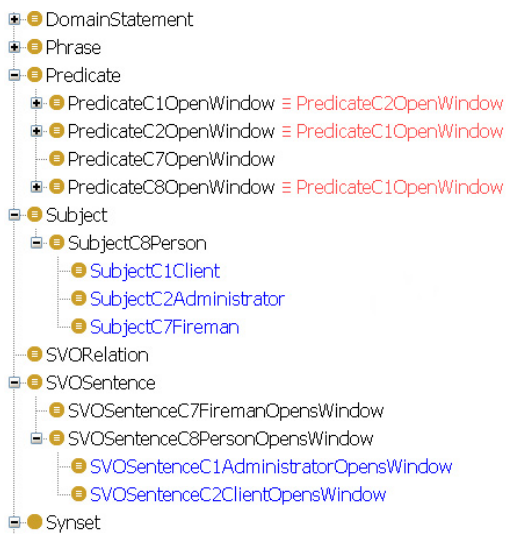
DomainStatement
Phrase
Predicate
PredicateC1OpenWindow ≡ PredicateC2OpenWindow
PredicateC2OpenWindow ≡ PredicateC1OpenWindow
PredicateC7OpenWindow
PredicateC8OpenWindow ≡ PredicateC1OpenWindow
Subject
SubjectC8Person
SubjectC1Client
SubjectC2Administrator
SubjectC7Fireman
SVORelation
SVOSentence
SVOSentenceC7FiremanOpensWindow
SVOSentenceC8PersonOpensWindow
SVOSentenceC1AdministratorOpensWindow
SVOSentenceC2ClientOpensWindow
Synset